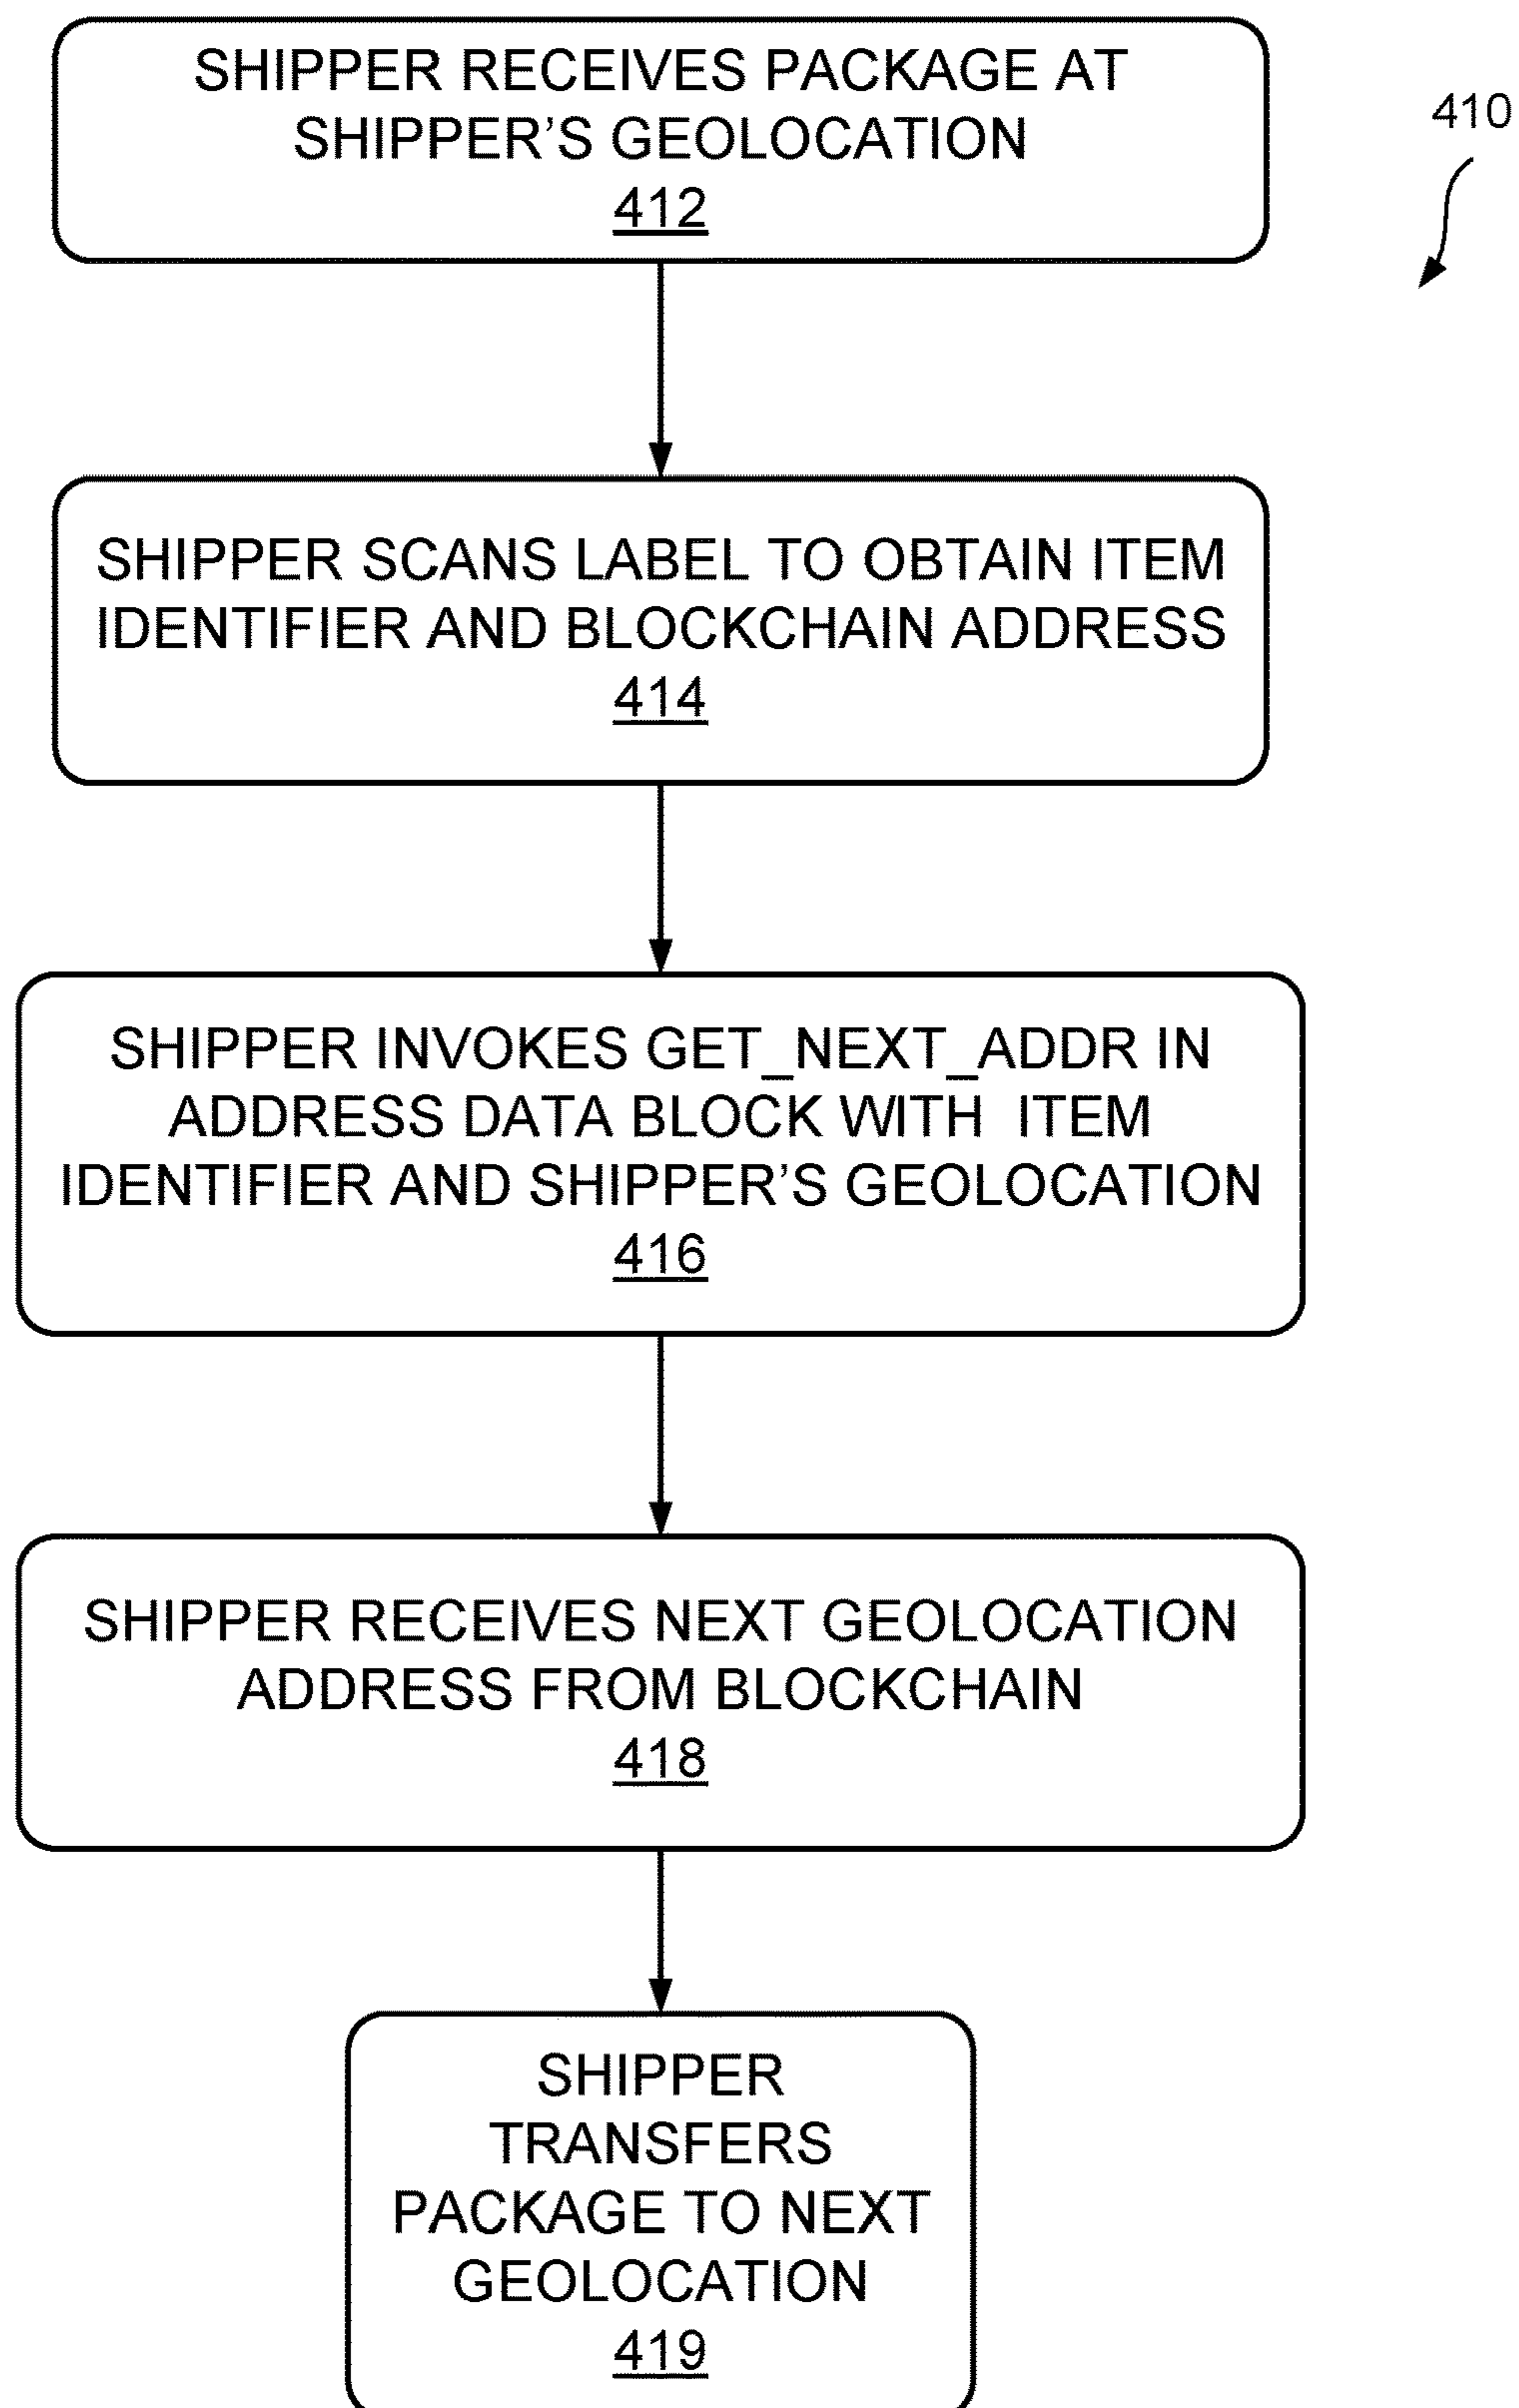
410

SHIPPER RECEIVES PACKAGE AT SHIPPER'S GEOLOCATION
412

SHIPPER SCANS LABEL TO OBTAIN ITEM IDENTIFIER AND BLOCKCHAIN ADDRESS
414

SHIPPER INVOKES GET_NEXT_ADDR IN ADDRESS DATA BLOCK WITH ITEM IDENTIFIER AND SHIPPER'S GEOLOCATION
416

SHIPPER RECEIVES NEXT GEOLOCATION ADDRESS FROM BLOCKCHAIN
418

SHIPPER TRANSFERS PACKAGE TO NEXT GEOLOCATION
419